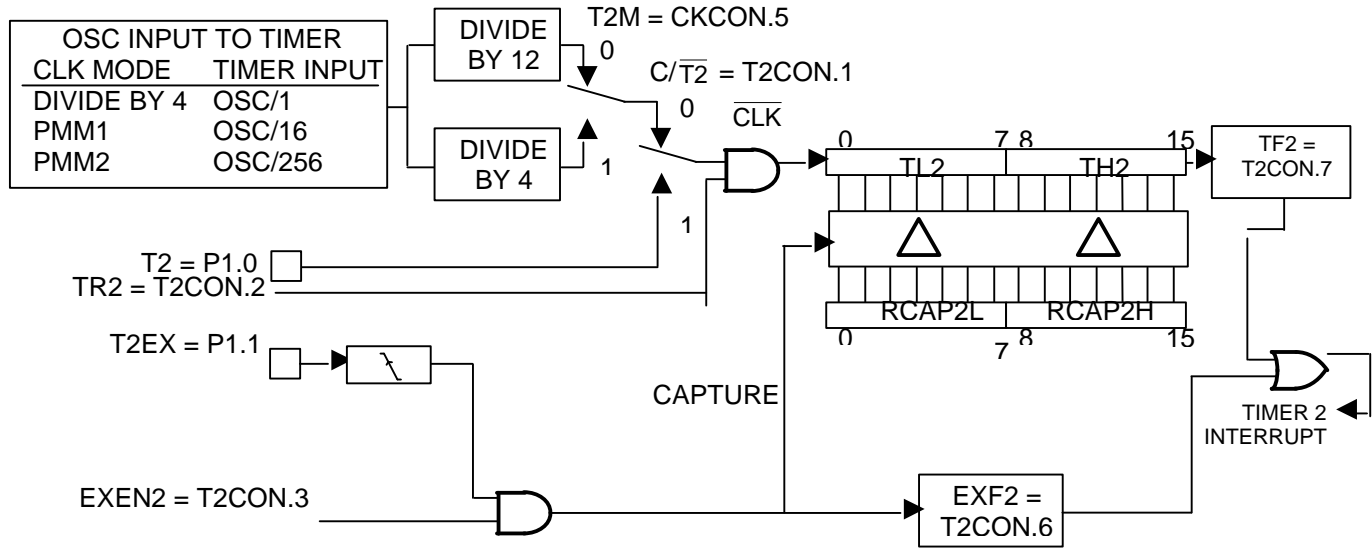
OSC INPUT TO TIMER

| CLK MODE | TIMER INPUT |
|---|---|
| DIVIDE BY 4 | OSC/1 |
| PMM1 | OSC/16 |
| PMM2 | OSC/256 |

DIVIDE BY 12

DIVIDE BY 4

T2M = CKCON.5

0

1

$C/\overline{T2}$ = T2CON.1

0

1

1

$\overline{CLK}$

0

7 8

15

TL2

TH2

TF2 = T2CON.7

RCAP2L

RCAP2H

0

7 8

15

T2 = P1.0

TR2 = T2CON.2

T2EX = P1.1

CAPTURE

EXEN2 = T2CON.3

EXF2 = T2CON.6

TIMER 2 INTERRUPT